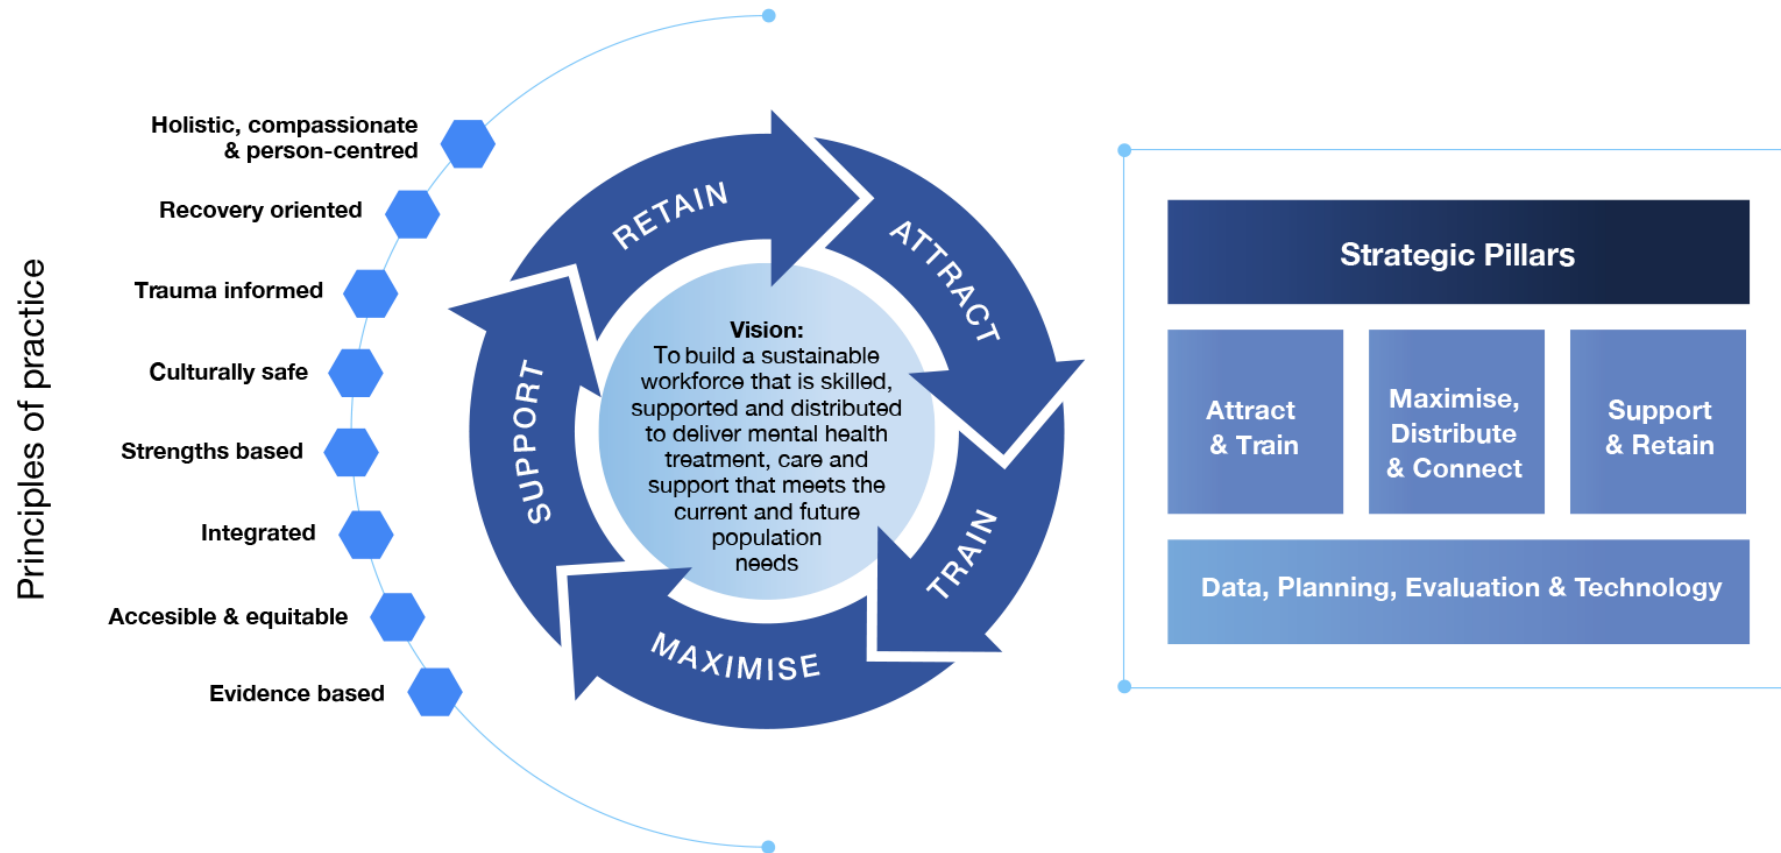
Principles of practice

Holistic, compassionate & person-centred

Recovery oriented

Trauma informed

Culturally safe

Strengths based

Integrated

Accesible & equitable

Evidence based

RETAIN

ATTRACT

TRAIN

MAXIMISE

SUPPORT

Vision:
To build a sustainable workforce that is skilled, supported and distributed to deliver mental health treatment, care and support that meets the current and future population needs

Strategic Pillars

Attract & Train

Maximise, Distribute & Connect

Support & Retain

Data, Planning, Evaluation & Technology